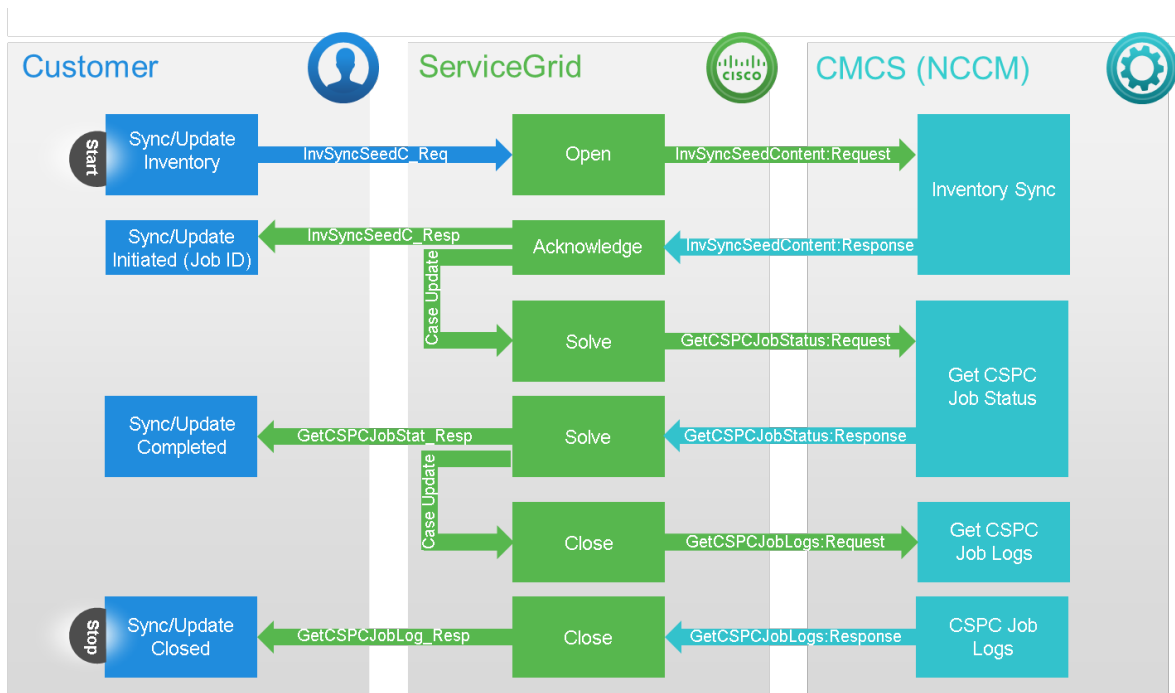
Customer

ServiceGrid

CISCO

CMCS (NCCM)

Start

Sync/Update Inventory

InvSyncSeedC_Req

Open

InvSyncSeedContent:Request

Inventory Sync

Sync/Update Initiated (Job ID)

InvSyncSeedC_Resp

Acknowledge

InvSyncSeedContent:Response

Case Update

Solve

GetCSPCJobStatus:Request

Get CSPC Job Status

Sync/Update Completed

GetCSPCJobStat_Resp

Solve

GetCSPCJobStatus:Response

Case Update

Close

GetCSPCJobLogs:Request

Get CSPC Job Logs

Stop

Sync/Update Closed

GetCSPCJobLog_Resp

Close

GetCSPCJobLogs:Response

CSPC Job Logs